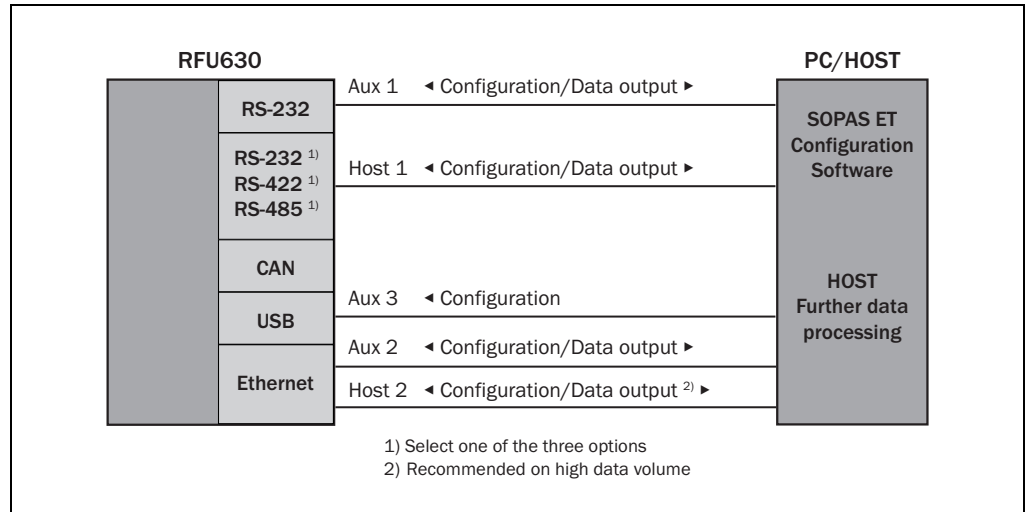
RFU630

PC/HOST

RS-232

Aux 1 ◂ Configuration/Data output ▸

SOPAS ET Configuration Software

RS-232 $^{1)}$
RS-422 $^{1)}$
RS-485 $^{1)}$

Host 1 ◂ Configuration/Data output ▸

CAN

HOST Further data processing

USB

Aux 3 ◂ Configuration

Aux 2 ◂ Configuration/Data output ▸

Ethernet

Host 2 ◂ Configuration/Data output $^{2)}$ ▸

1) Select one of the three options
2) Recommended on high data volume